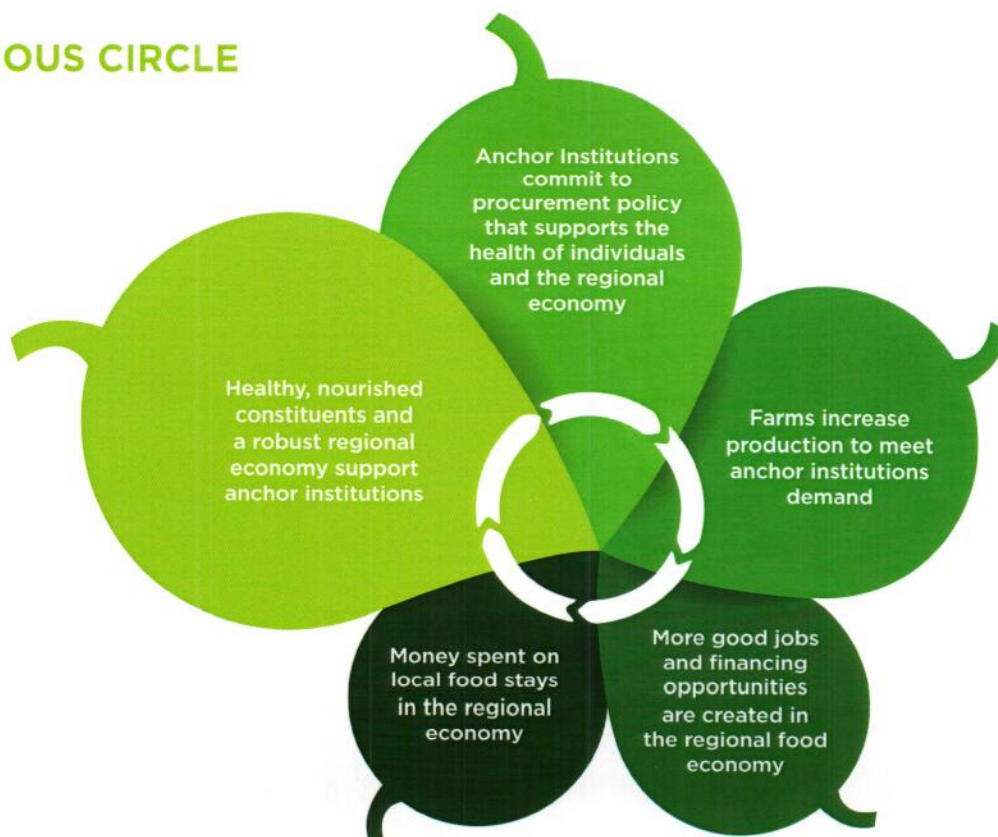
OUS CIRCLE

Anchor Institutions commit to procurement policy that supports the health of individuals and the regional economy

Farms increase production to meet anchor institutions demand

More good jobs and financing opportunities are created in the regional food economy

Money spent on local food stays in the regional economy

Healthy, nourished constituents and a robust regional economy support anchor institutions